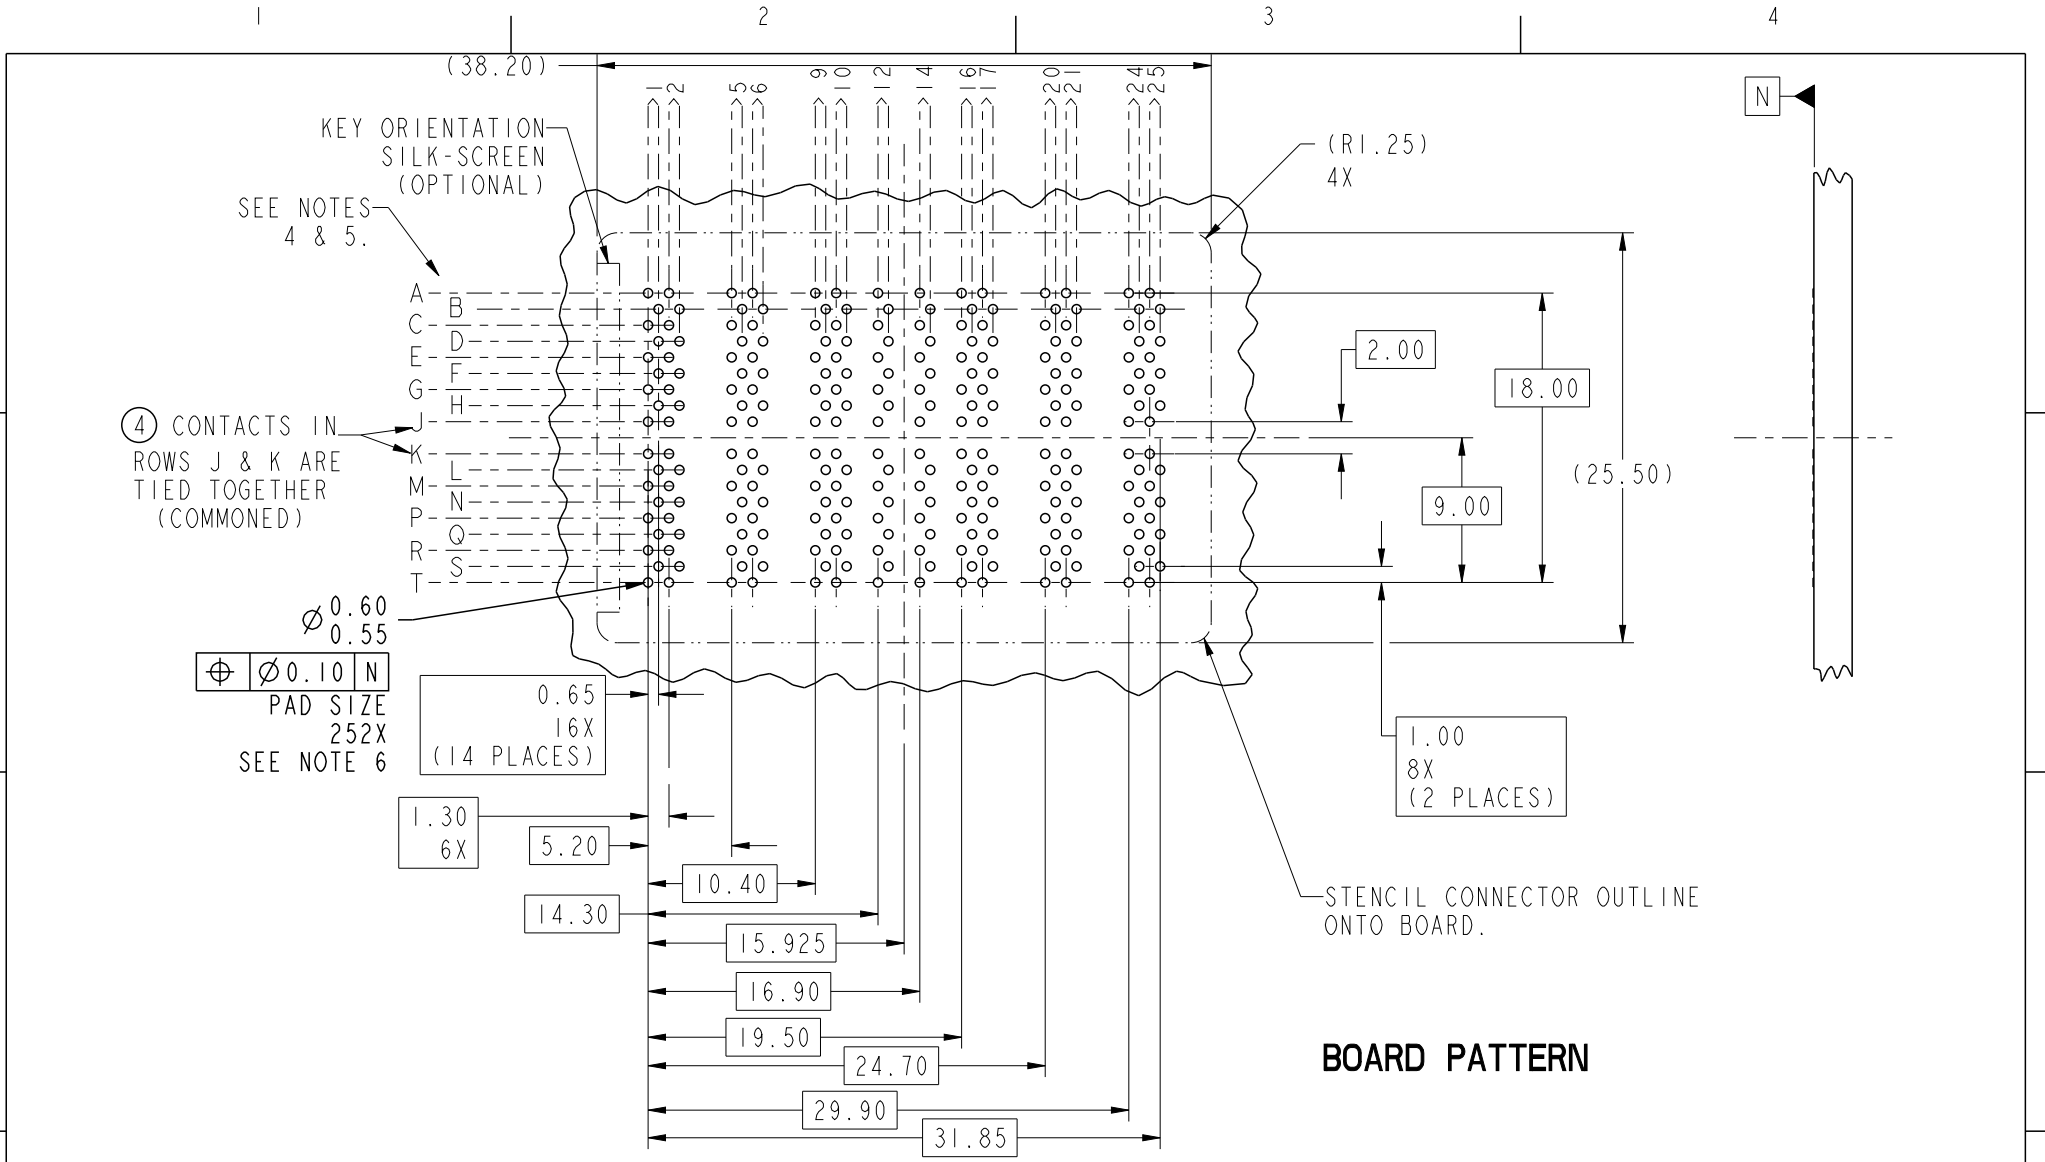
1 2 3 4

(38.20)

1 2 5 6 9 10 12 14 16 17 20 21 24 25

KEY ORIENTATION SILK-SCREEN (OPTIONAL)

SEE NOTES 4 & 5.

(R1.25) 4X

N

A B C D E F G H J K L M N P Q R S T

2.00

18.00

(25.50)

9.00

④ CONTACTS IN ROWS J & K ARE TIED TOGETHER (COMMONED)

$\varnothing$ 0.60 0.55

$\oplus$ | $\varnothing$0.10 | N

PAD SIZE 252X SEE NOTE 6

0.65 16X (14 PLACES)

1.00 8X (2 PLACES)

1.30 6X

5.20

10.40

14.30

15.925

16.90

19.50

24.70

29.90

31.85

STENCIL CONNECTOR OUTLINE ONTO BOARD.

BOARD PATTERN